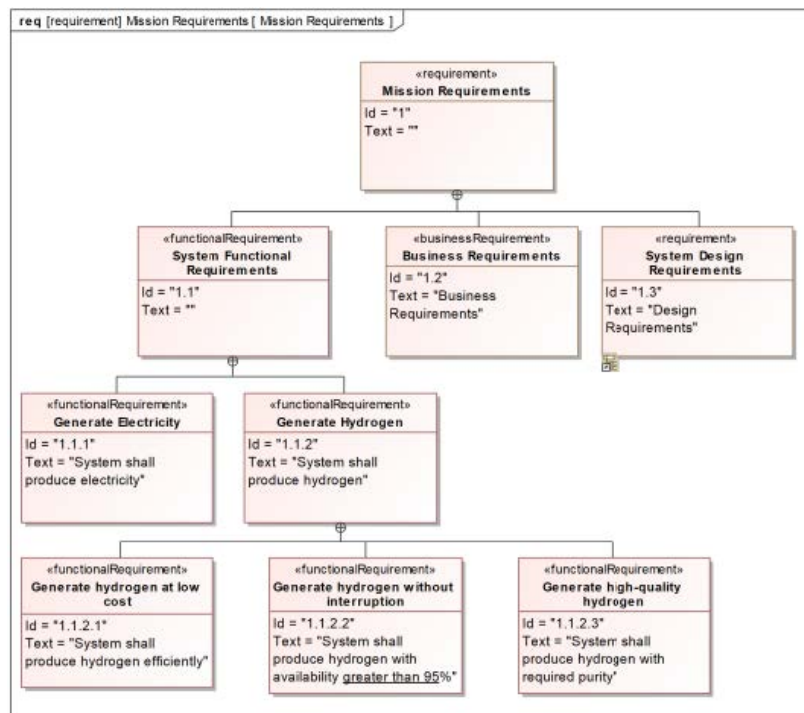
req [requirement] Mission Requirements [ Mission Requirements ]

«requirement»
Mission Requirements
Id = "1"
Text = ""

«functionalRequirement»
System Functional Requirements
Id = "1.1"
Text = ""

«businessRequirement»
Business Requirements
Id = "1.2"
Text = "Business Requirements"

«requirement»
System Design Requirements
Id = "1.3"
Text = "Design Requirements"

«functionalRequirement»
Generate Electricity
Id = "1.1.1"
Text = "System shall produce electricity"

«functionalRequirement»
Generate Hydrogen
Id = "1.1.2"
Text = "System shall produce hydrogen"

«functionalRequirement»
Generate hydrogen at low cost
Id = "1.1.2.1"
Text = "System shall produce hydrogen efficiently"

«functionalRequirement»
Generate hydrogen without interruption
Id = "1.1.2.2"
Text = "System shall produce hydrogen with availability greater than 95%"

«functionalRequirement»
Generate high-quality hydrogen
Id = "1.1.2.3"
Text = "System shall produce hydrogen with required purity"